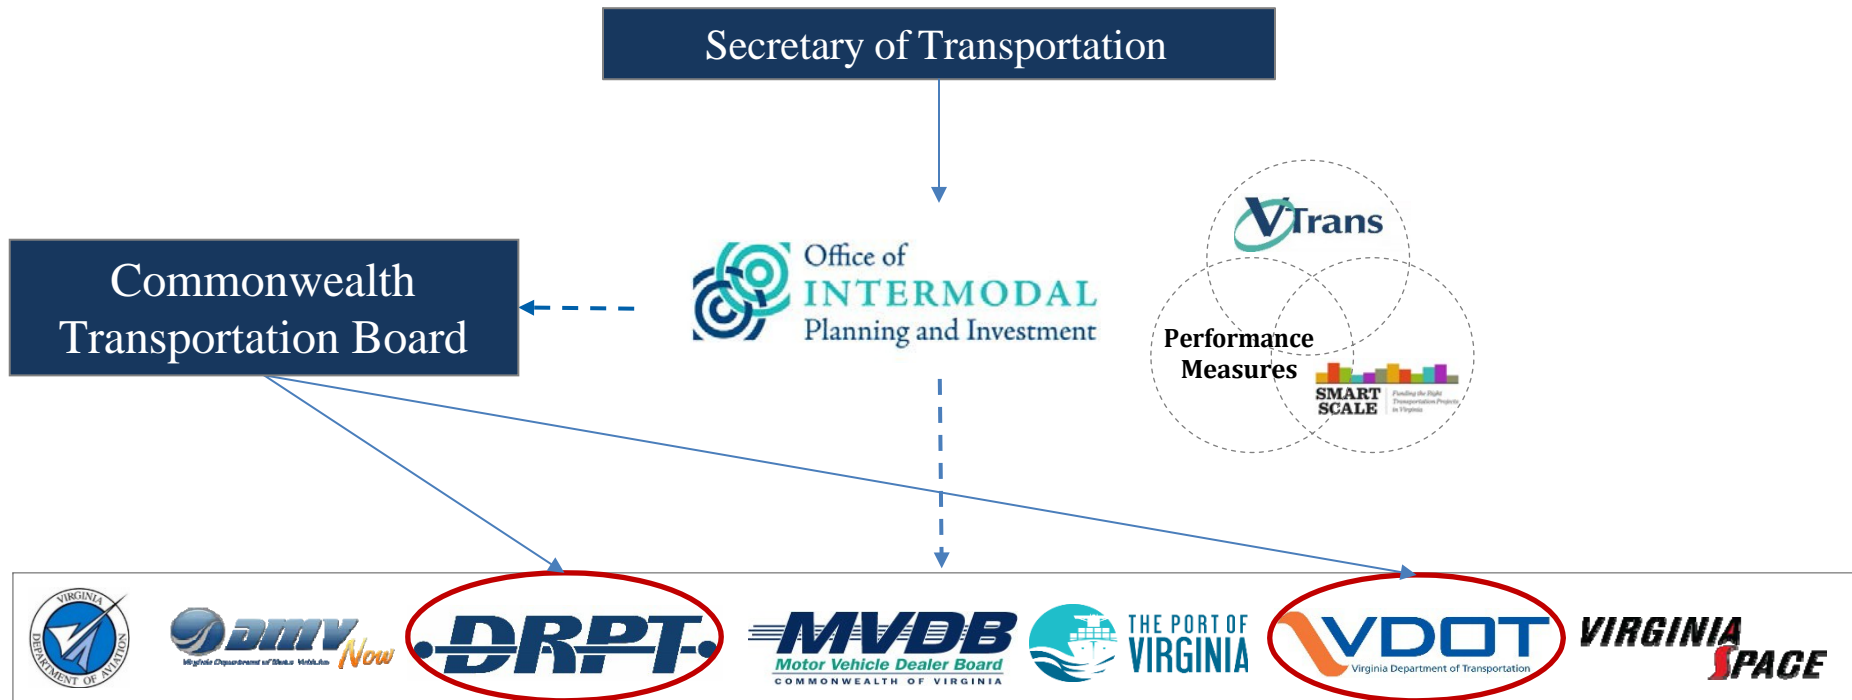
Secretary of Transportation

Commonwealth Transportation Board

Office of INTERMODAL Planning and Investment

VTrans

Performance Measures

SMART SCALE

VIRGINIA DEPARTMENT OF AVIATION

DMV Now

Virginia Department of Motor Vehicles

DRPT

MVDB Motor Vehicle Dealer Board COMMONWEALTH OF VIRGINIA

THE PORT OF VIRGINIA

VDOT Virginia Department of Transportation

VIRGINIA SPACE